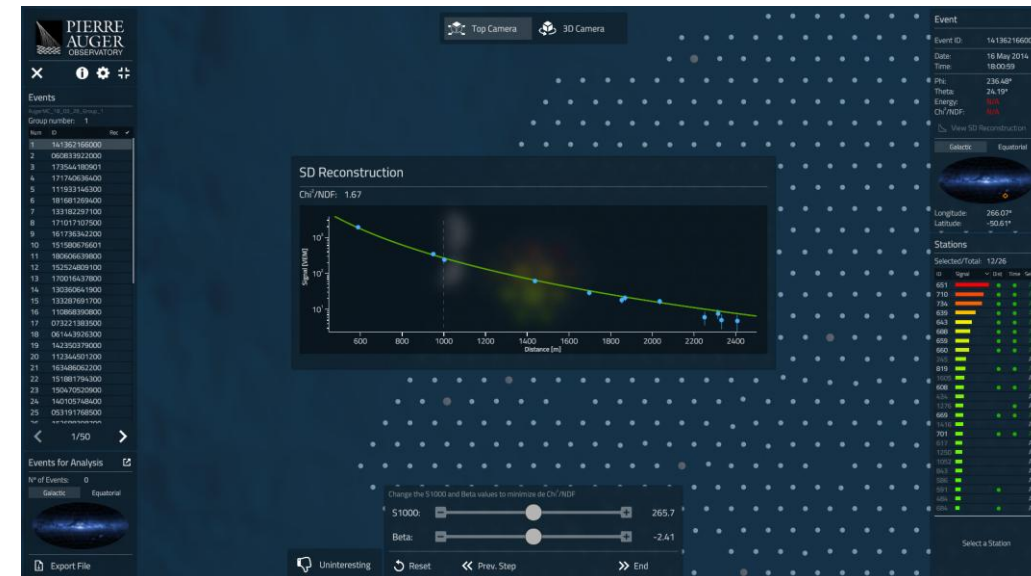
PIERRE AUGER OBSERVATORY

Events
AugerMC_18_00_28_Group_1
Group number: 1

| Num | ID | Rec |
|---|---|---|
| 1 | 141362166000 | |
| 2 | 060833922000 | |
| 3 | 173544180901 | |
| 4 | 171740636400 | |
| 5 | 111933146300 | |
| 6 | 181681269400 | |
| 7 | 133182297100 | |
| 8 | 171017107500 | |
| 9 | 161736342200 | |
| 10 | 151580676601 | |
| 11 | 180606639800 | |
| 12 | 152524809100 | |
| 13 | 170016437800 | |
| 14 | 130360641900 | |
| 15 | 133287691700 | |
| 16 | 110868390800 | |
| 17 | 073221383500 | |
| 18 | 061443926300 | |
| 19 | 142350379000 | |
| 20 | 112344501200 | |
| 21 | 163486062200 | |
| 22 | 151881794300 | |
| 23 | 150470520900 | |
| 24 | 140105748400 | |
| 25 | 053191768500 | |

1/50

Events for Analysis
Nº of Events: 0
Galactic Equatorial

Export File

Top Camera 3D Camera

SD Reconstruction
Chi²/NDF: 1.67

Signal [VEM]
$10^3$ $10^2$ $10$
600 800 1000 1200 1400 1600 1800 2000 2200 2400
Distance [m]

Change the S1000 and Beta values to minimize de Chi²/NDF
S1000: 265.7
Beta: -2.41

Uninteresting Reset Prev. Step End

Event
Event ID: 14136216600
Date: 16 May 2014
Time: 18:00:59
Phi: 236.48º
Theta: 24.19º
Energy: N/A
Chi²/NDF: N/A
View SD Reconstruction
Galactic Equatorial
Longitude: 266.07º
Latitude: -50.61º

Stations
Selected/Total: 12/26
ID Signal
651
710
734
639
643
688
659
660
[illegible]
819
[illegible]
608
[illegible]
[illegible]
669
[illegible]
701
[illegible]

Select a Station